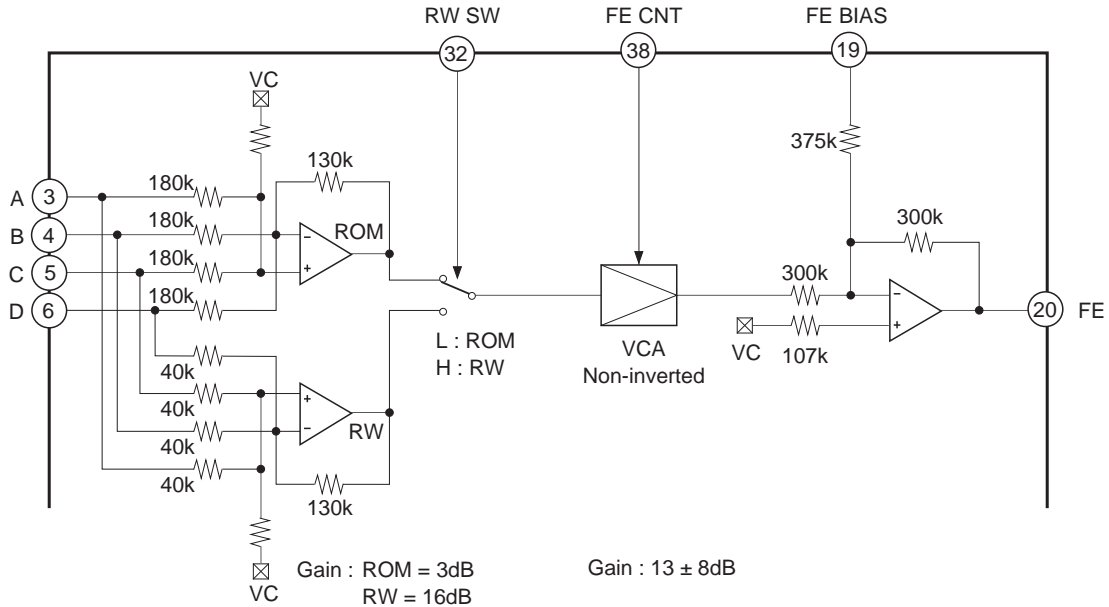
RW SW
32
FE CNT
38
FE BIAS
19
VC
130k
375k
A 3
180k
B 4
180k
ROM
300k
C 5
180k
D 6
180k
300k
20 FE
L : ROM
H : RW
VCA
Non-inverted
VC
107k
40k
40k
RW
40k
40k
130k
VC
Gain : ROM = 3dB
RW = 16dB
Gain : 13 ± 8dB